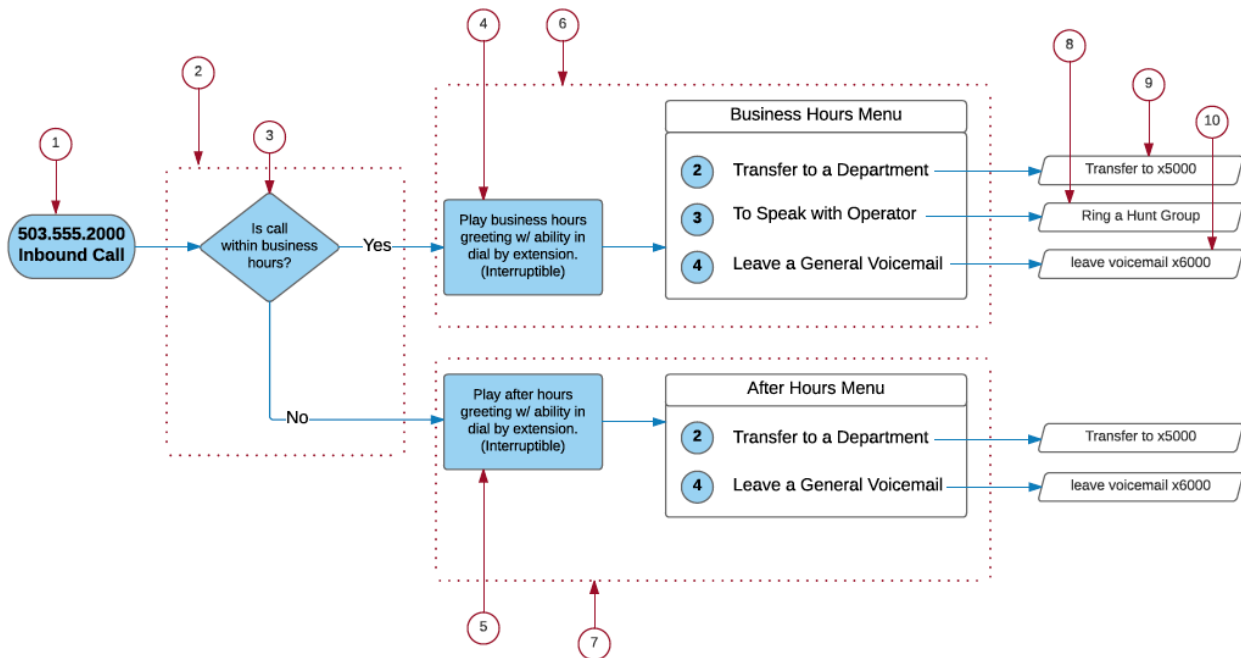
1

503.555.2000
Inbound Call

2

3

Is call within business hours?

Yes

No

4

6

Play business hours greeting w/ ability in dial by extension. (Interruptible)

Business Hours Menu

2 Transfer to a Department

3 To Speak with Operator

4 Leave a General Voicemail

8

9

10

Transfer to x5000

Ring a Hunt Group

leave voicemail x6000

Play after hours greeting w/ ability in dial by extension. (Interruptible)

After Hours Menu

2 Transfer to a Department

4 Leave a General Voicemail

Transfer to x5000

leave voicemail x6000

5

7